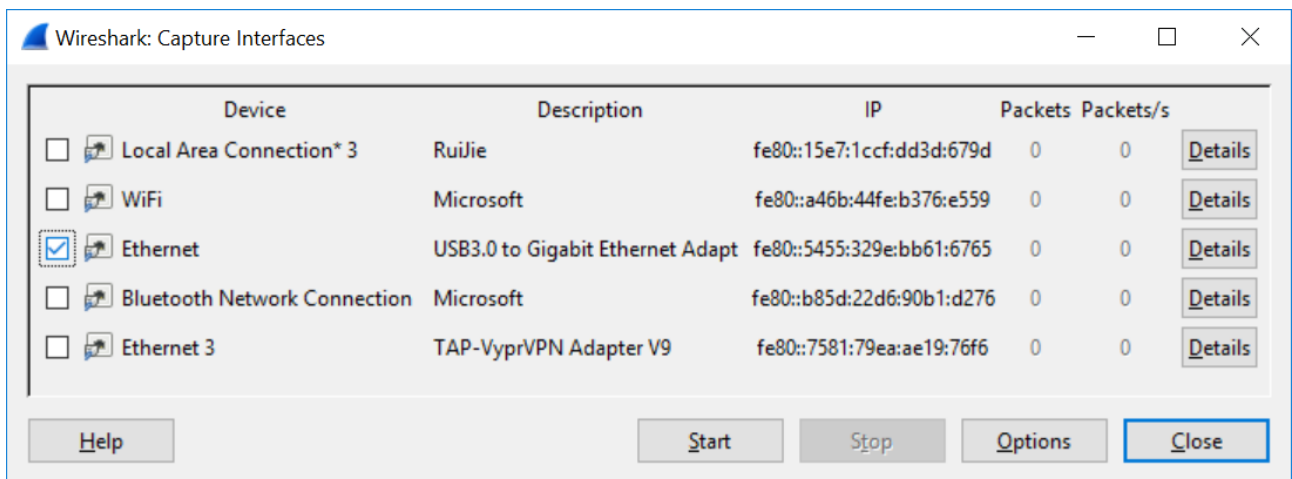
Wireshark: Capture Interfaces

| Device | Description | IP | Packets | Packets/s | |
|---|---|---|---|---|---|
| Local Area Connection* 3 | RuiJie | fe80::15e7:1ccf:dd3d:679d | 0 | 0 | Details |
| WiFi | Microsoft | fe80::a46b:44fe:b376:e559 | 0 | 0 | Details |
| Ethernet | USB3.0 to Gigabit Ethernet Adapt | fe80::5455:329e:bb61:6765 | 0 | 0 | Details |
| Bluetooth Network Connection | Microsoft | fe80::b85d:22d6:90b1:d276 | 0 | 0 | Details |
| Ethernet 3 | TAP-VyprVPN Adapter V9 | fe80::7581:79ea:ae19:76f6 | 0 | 0 | Details |

Help
Start
Stop
Options
Close